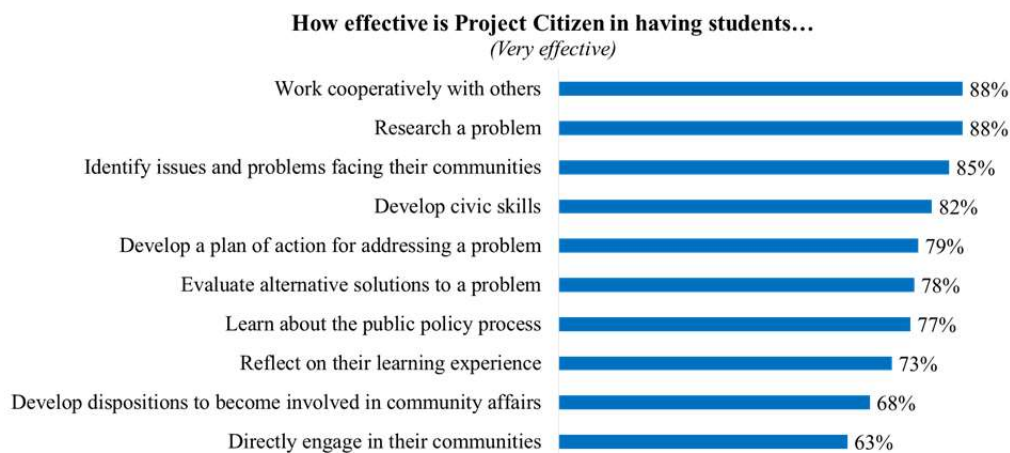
How effective is Project Citizen in having students…
(Very effective)

Work cooperatively with others 88%
Research a problem 88%
Identify issues and problems facing their communities 85%
Develop civic skills 82%
Develop a plan of action for addressing a problem 79%
Evaluate alternative solutions to a problem 78%
Learn about the public policy process 77%
Reflect on their learning experience 73%
Develop dispositions to become involved in community affairs 68%
Directly engage in their communities 63%